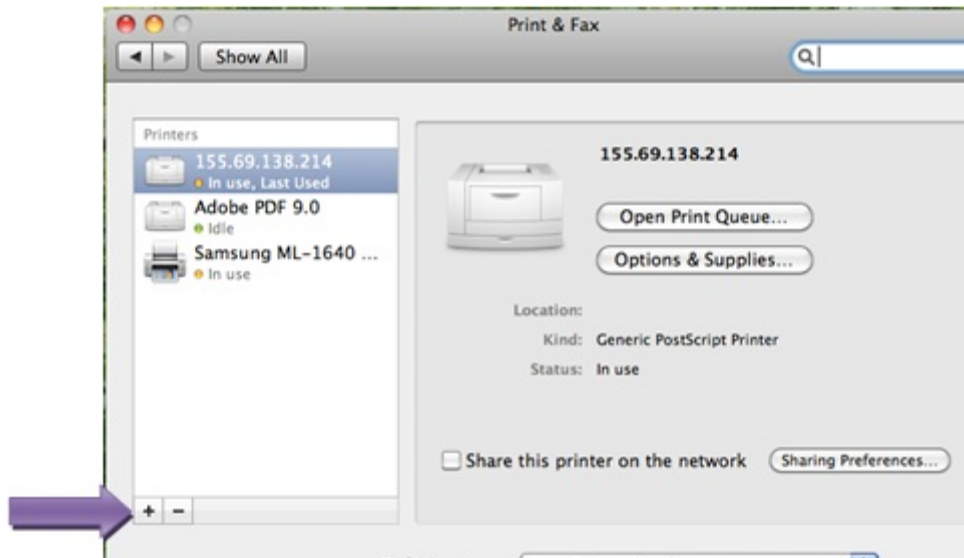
Print & Fax

Show All

Printers

155.69.138.214
In use, Last Used

Adobe PDF 9.0
Idle

Samsung ML-1640 ...
In use

155.69.138.214

Open Print Queue...

Options & Supplies...

Location:

Kind: Generic PostScript Printer

Status: In use

Share this printer on the network

Sharing Preferences...

+ −